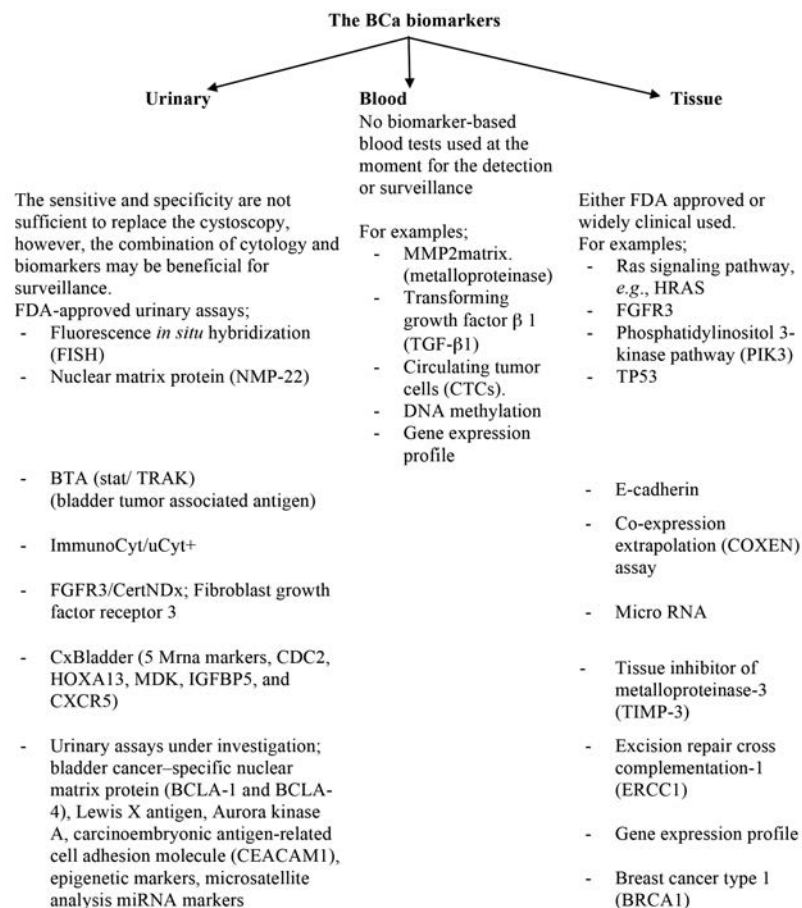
The BCa biomarkers

Urinary

The sensitive and specificity are not sufficient to replace the cystoscopy, however, the combination of cytology and biomarkers may be beneficial for surveillance.
FDA-approved urinary assays;
- Fluorescence *in situ* hybridization (FISH)
- Nuclear matrix protein (NMP-22)

- BTA (stat/ TRAK) (bladder tumor associated antigen)

- ImmunoCyt/uCyt+

- FGFR3/CertNDx; Fibroblast growth factor receptor 3

- CxBladder (5 Mrna markers, CDC2, HOXA13, MDK, IGFBP5, and CXCR5)

- Urinary assays under investigation; bladder cancer–specific nuclear matrix protein (BCLA-1 and BCLA-4), Lewis X antigen, Aurora kinase A, carcinoembryonic antigen-related cell adhesion molecule (CEACAM1), epigenetic markers, microsatellite analysis miRNA markers

Blood
No biomarker-based blood tests used at the moment for the detection or surveillance

For examples;
- MMP2matrix. (metalloproteinase)
- Transforming growth factor $\beta$ 1 (TGF-$\beta$1)
- Circulating tumor cells (CTCs).
- DNA methylation
- Gene expression profile

Tissue

Either FDA approved or widely clinical used.
For examples;
- Ras signaling pathway, *e.g.*, HRAS
- FGFR3
- Phosphatidylinositol 3-kinase pathway (PIK3)
- TP53

- E-cadherin

- Co-expression extrapolation (COXEN) assay

- Micro RNA

- Tissue inhibitor of metalloproteinase-3 (TIMP-3)

- Excision repair cross complementation-1 (ERCC1)

- Gene expression profile

- Breast cancer type 1 (BRCA1)